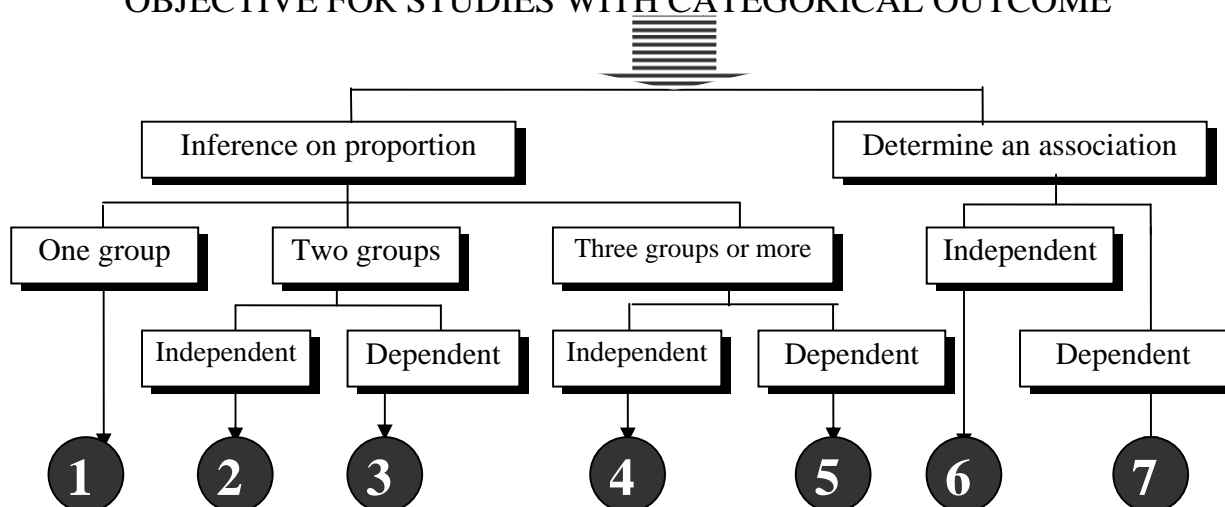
OBJECTIVE FOR STUDIES WITH CATEGORICAL OUTCOME

Inference on proportion

Determine an association

One group

Two groups

Three groups or more

Independent

Independent

Dependent

Independent

Dependent

Dependent

1

2

3

4

5

6

7